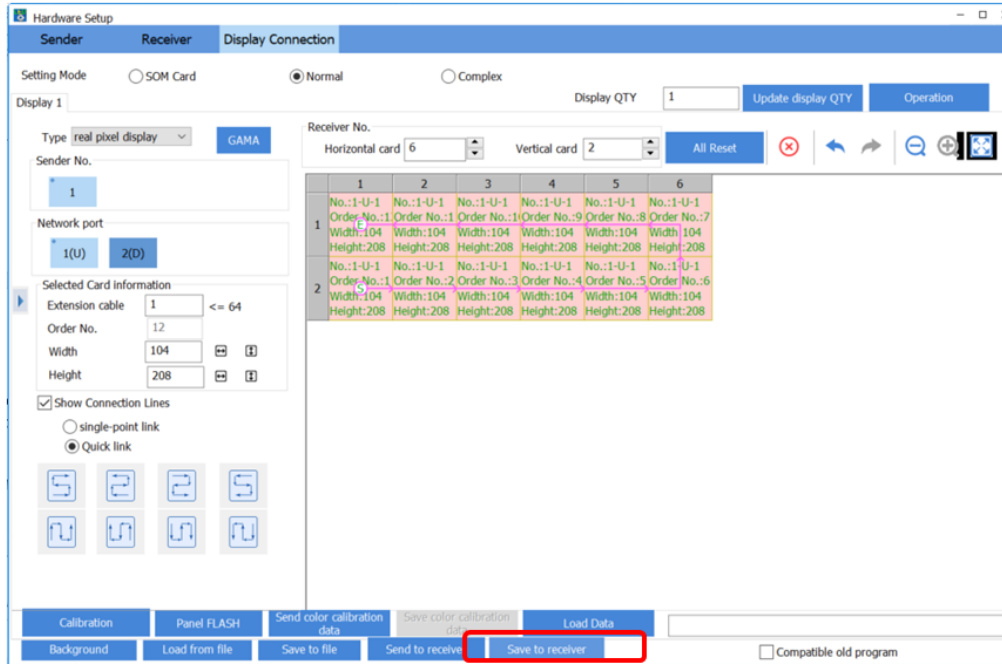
Hardware Setup

Sender Receiver Display Connection

Setting Mode SOM Card Normal Complex

Display 1

Display QTY 1 Update display QTY Operation

Type real pixel display GAMA

Sender No.

1

Network port

1(U) 2(D)

Selected Card information

Extension cable 1 <= 64

Order No. 12

Width 104

Height 208

Show Connection Lines

single-point link

Quick link

Receiver No.

Horizontal card 6 Vertical card 2

All Reset

| | 1 | 2 | 3 | 4 | 5 | 6 |
|---|---|---|---|---|---|---|
| 1 | No.:1-U-1 Order No.:1 Width:104 Height:208 | No.:1-U-1 Order No.:1 Width:104 Height:208 | No.:1-U-1 Order No.:1 Width:104 Height:208 | No.:1-U-1 Order No.:9 Width:104 Height:208 | No.:1-U-1 Order No.:8 Width:104 Height:208 | No.:1-U-1 Order No.:7 Width:104 Height:208 |
| 2 | No.:1-U-1 Order No.:1 Width:104 Height:208 | No.:1-U-1 Order No.:2 Width:104 Height:208 | No.:1-U-1 Order No.:3 Width:104 Height:208 | No.:1-U-1 Order No.:4 Width:104 Height:208 | No.:1-U-1 Order No.:5 Width:104 Height:208 | No.:1-U-1 Order No.:6 Width:104 Height:208 |

Calibration Panel FLASH Send color calibration data Save color calibration data Load Data

Background Load from file Save to file Send to receive Save to receiver

Compatible old program